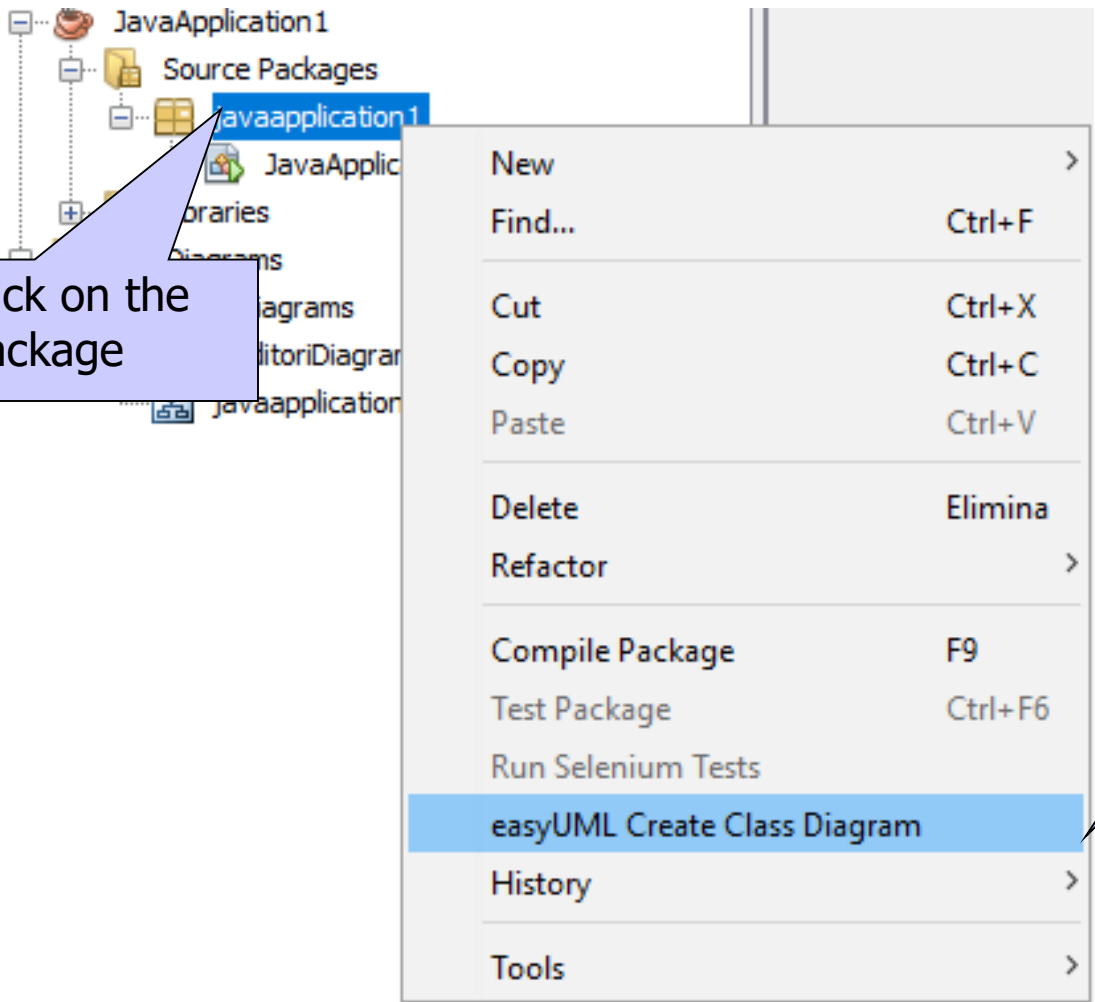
JavaApplication1
Source Packages
javaapplication1
JavaApplic
braries
Diagrams
iagrams
itoriDiagram
javaapplication

ck on the
ckage

New
Find... Ctrl+F
Cut Ctrl+X
Copy Ctrl+C
Paste Ctrl+V
Delete Elimina
Refactor
Compile Package F9
Test Package Ctrl+F6
Run Selenium Tests
easyUML Create Class Diagram
History
Tools